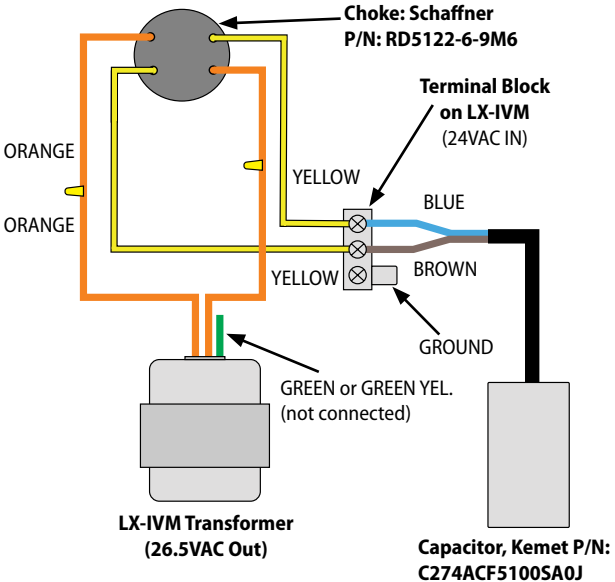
Choke: Schaffner
P/N: RD5122-6-9M6

Terminal Block
on LX-IVM
(24VAC IN)

ORANGE

ORANGE

YELLOW

BLUE

YELLOW

BROWN

GROUND

GREEN or GREEN YEL.
(not connected)

LX-IVM Transformer
(26.5VAC Out)

Capacitor, Kemet P/N:
C274ACF5100SA0J